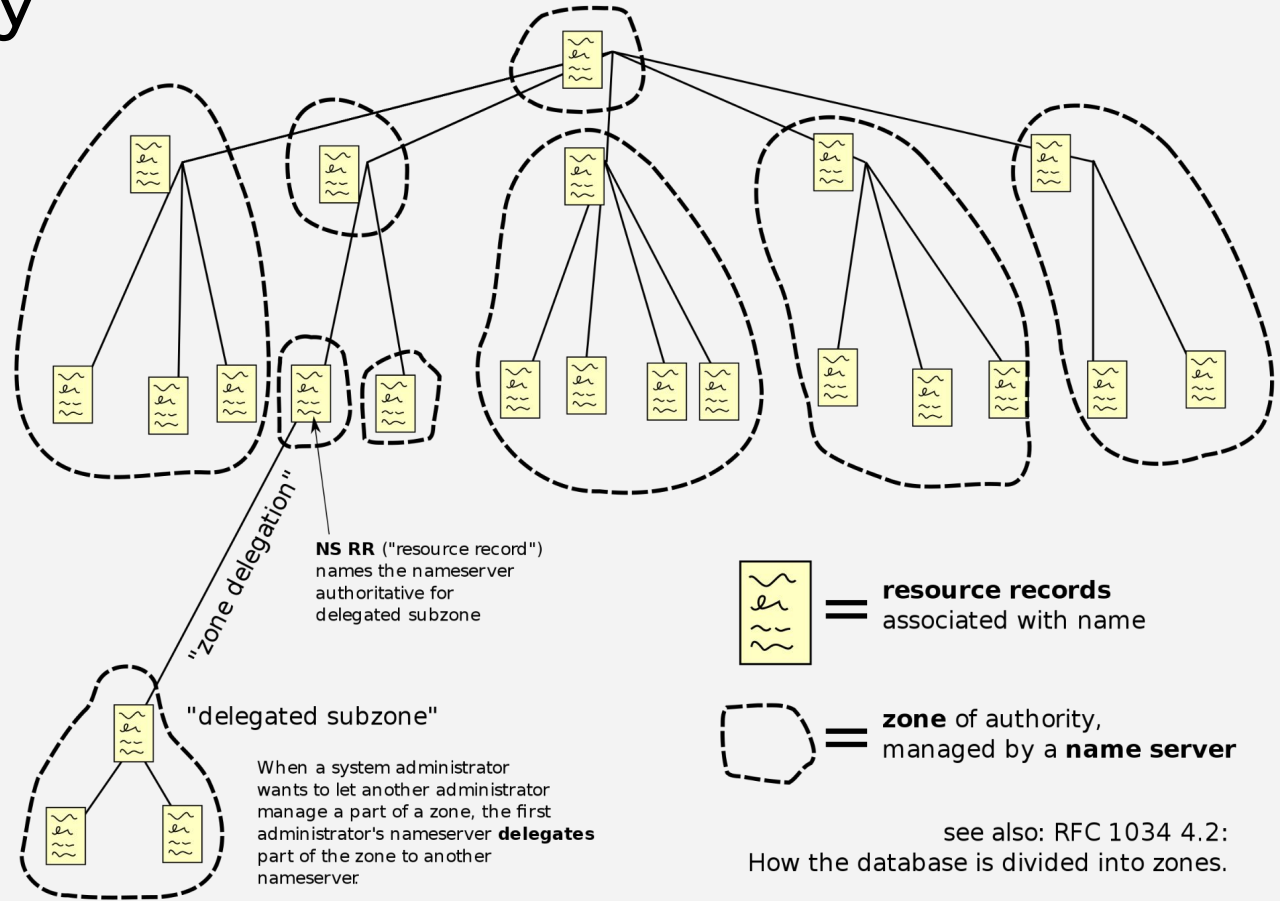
y

"zone delegation"

NS RR ("resource record") names the nameserver authoritative for delegated subzone

= resource records associated with name

"delegated subzone"

When a system administrator wants to let another administrator manage a part of a zone, the first administrator's nameserver delegates part of the zone to another nameserver.

= zone of authority, managed by a name server

see also: RFC 1034 4.2: How the database is divided into zones.